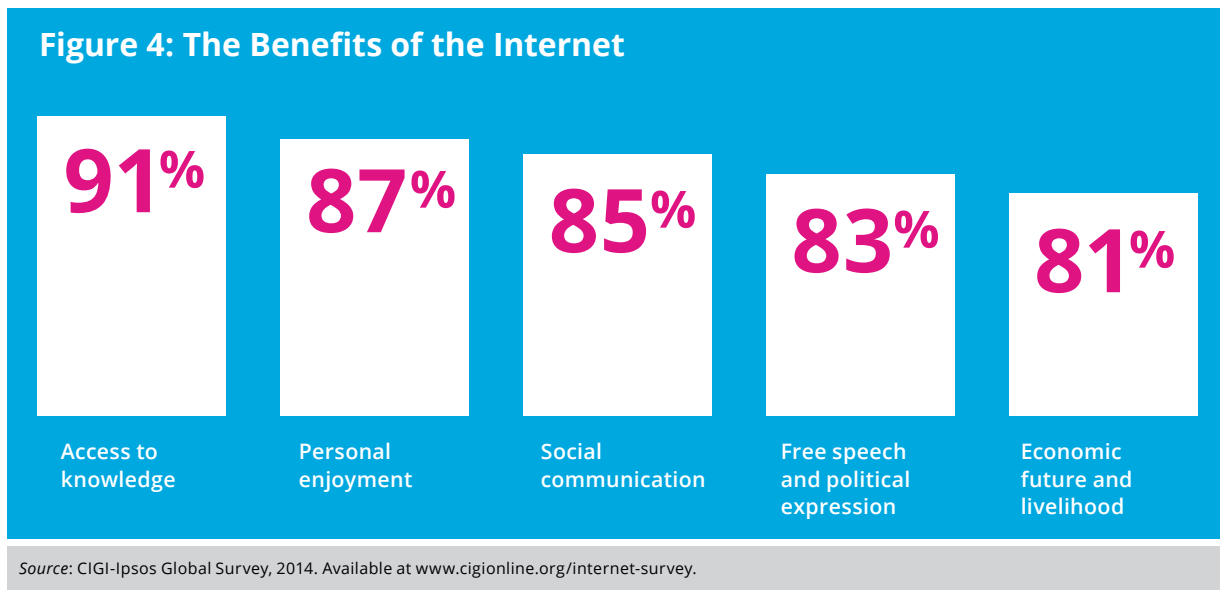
Figure 4: The Benefits of the Internet

91%

87%

85%

83%

81%

Access to knowledge

Personal enjoyment

Social communication

Free speech and political expression

Economic future and livelihood

Source: CIGI-Ipsos Global Survey, 2014. Available at www.cigionline.org/internet-survey.